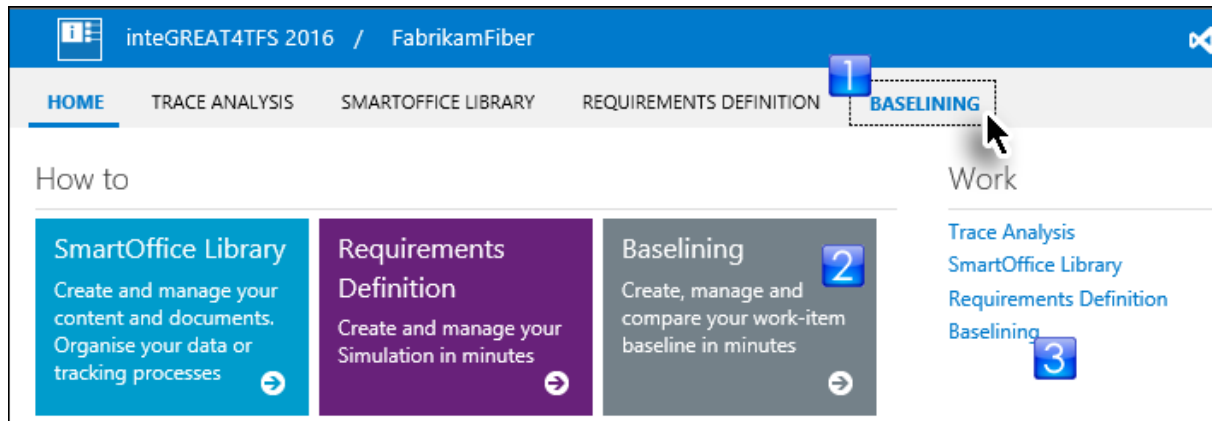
inteGREAT4TFS 2016 / FabrikamFiber

HOME TRACE ANALYSIS SMARTOFFICE LIBRARY REQUIREMENTS DEFINITION 1 BASELINING

How to

SmartOffice Library
Create and manage your content and documents. Organise your data or tracking processes

Requirements Definition
Create and manage your Simulation in minutes

Baselining 2
Create, manage and compare your work-item baseline in minutes

Work

Trace Analysis
SmartOffice Library
Requirements Definition
Baselining
3